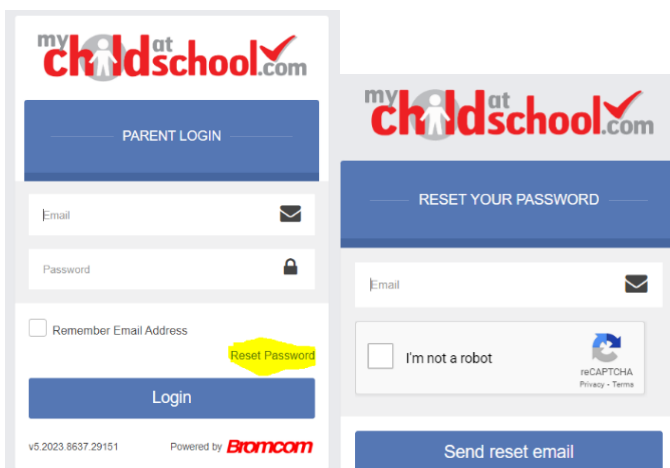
my child at school.com

PARENT LOGIN

Email

Password

Remember Email Address

Reset Password

Login

v5.2023.8637.29151

Powered by Bromcom

my child at school.com

RESET YOUR PASSWORD

Email

I'm not a robot

reCAPTCHA
Privacy - Terms

Send reset email